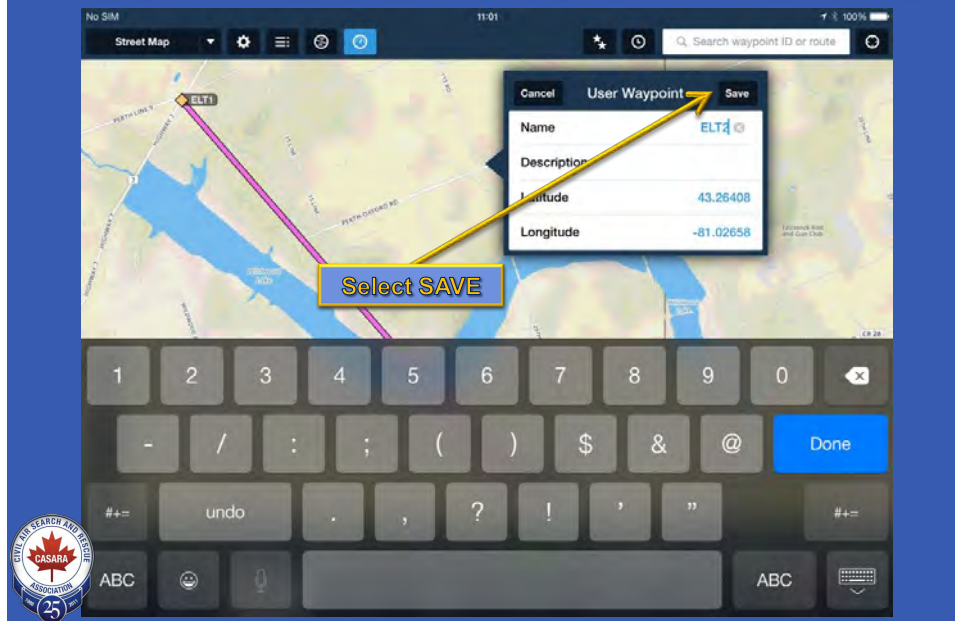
No SIM
11:01
100%

Street Map

Search waypoint ID or route

ELT1

PERTH LINE 9

PERTH OXFORD RD

Cancel
User Waypoint
Save

| Name | ELT2 |
|---|---|
| Description | |
| Latitude | 43.26408 |
| Longitude | -81.02658 |

Select SAVE

1 2 3 4 5 6 7 8 9 0

- / : ; ( ) $ & @ Done

#+= undo . , ? ! ' " #+=

ABC ABC

CIVIL AIR SEARCH AND RESCUE
CASARA
ASSOCIATION
25